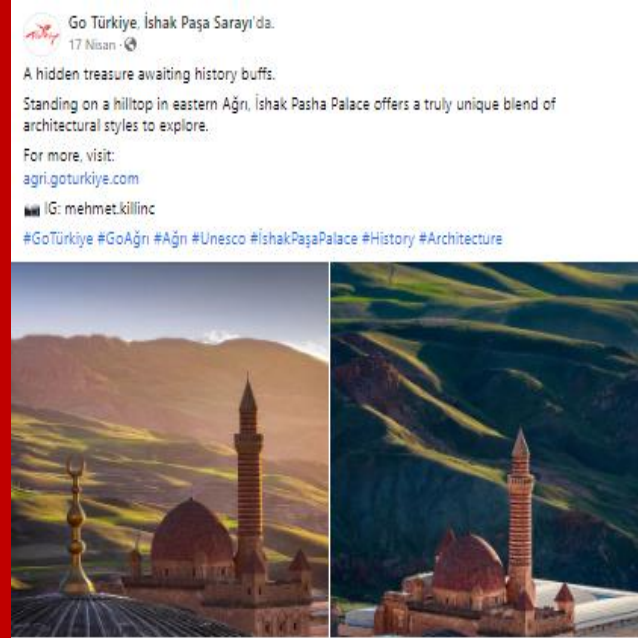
Go Türkiye, İshak Paşa Sarayı'da.
17 Nisan ·

A hidden treasure awaiting history buffs.

Standing on a hilltop in eastern Ağrı, İshak Pasha Palace offers a truly unique blend of architectural styles to explore.

For more, visit:
agri.goturkiye.com

📷 IG: mehmet.killinc

#GoTürkiye #GoAğrı #Ağrı #Unesco #İshakPaşaPalace #History #Architecture